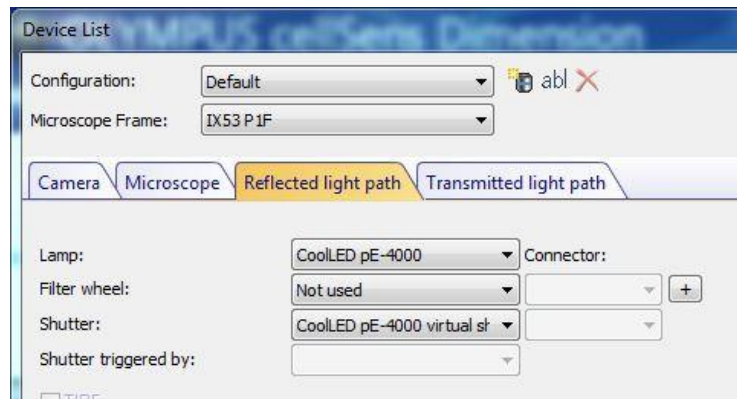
Device List OLYMPUS cellSens Dimension

Configuration: Default

abl

Microscope Frame: IX53 P1F

Camera | Microscope | Reflected light path | Transmitted light path

Lamp: CoolLED pE-4000 Connector:

Filter wheel: Not used +

Shutter: CoolLED pE-4000 virtual sh

Shutter triggered by:

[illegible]